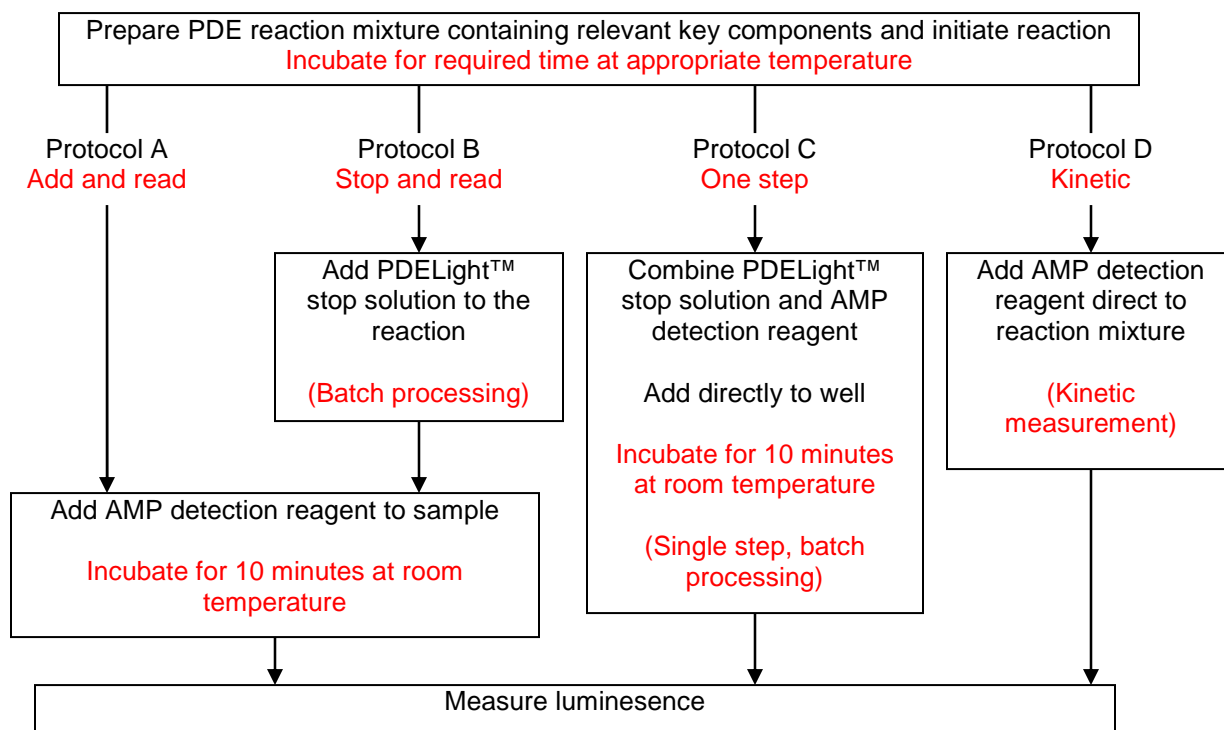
Prepare PDE reaction mixture containing relevant key components and initiate reaction
Incubate for required time at appropriate temperature

Protocol A
Add and read

Protocol B
Stop and read

Protocol C
One step

Protocol D
Kinetic

Add PDELight™ stop solution to the reaction

(Batch processing)

Combine PDELight™ stop solution and AMP detection reagent

Add directly to well

Incubate for 10 minutes at room temperature

(Single step, batch processing)

Add AMP detection reagent direct to reaction mixture

(Kinetic measurement)

Add AMP detection reagent to sample

Incubate for 10 minutes at room temperature

Measure luminesence